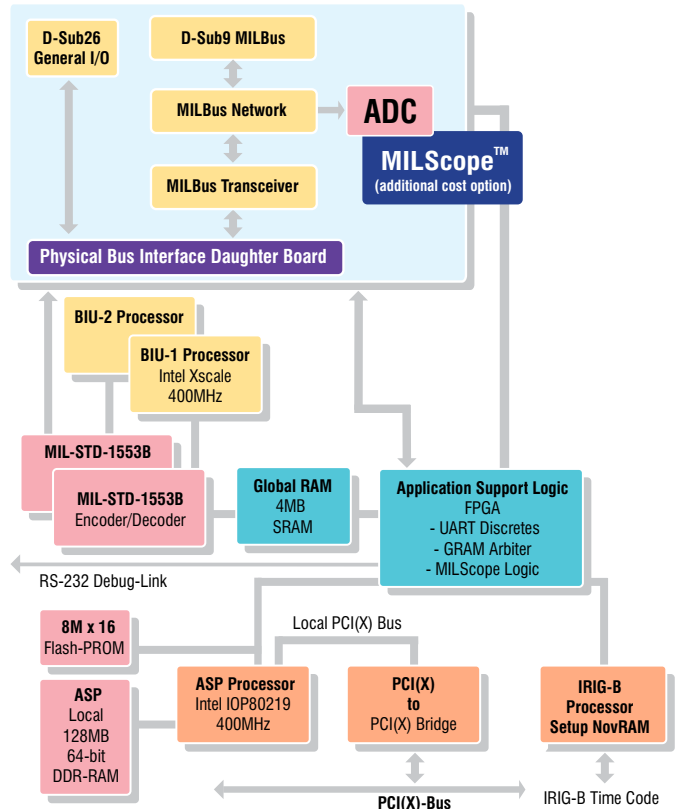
D-Sub26
General I/O

D-Sub9 MILBus

MILBus Network

ADC

MILScope™
(additional cost option)

MILBus Transceiver

Physical Bus Interface Daughter Board

BIU-2 Processor

BIU-1 Processor
Intel Xscale
400MHz

MIL-STD-1553B

MIL-STD-1553B
Encoder/Decoder

Global RAM
4MB
SRAM

Application Support Logic
FPGA
- UART Discretes
- GRAM Arbiter
- MILScope Logic

RS-232 Debug-Link

Local PCI(X) Bus

8M x 16
Flash-PROM

ASP
Local
128MB
64-bit
DDR-RAM

ASP Processor
Intel IOP80219
400MHz

PCI(X)
to
PCI(X) Bridge

IRIG-B
Processor
Setup NovRAM

PCI(X)-Bus

IRIG-B Time Code